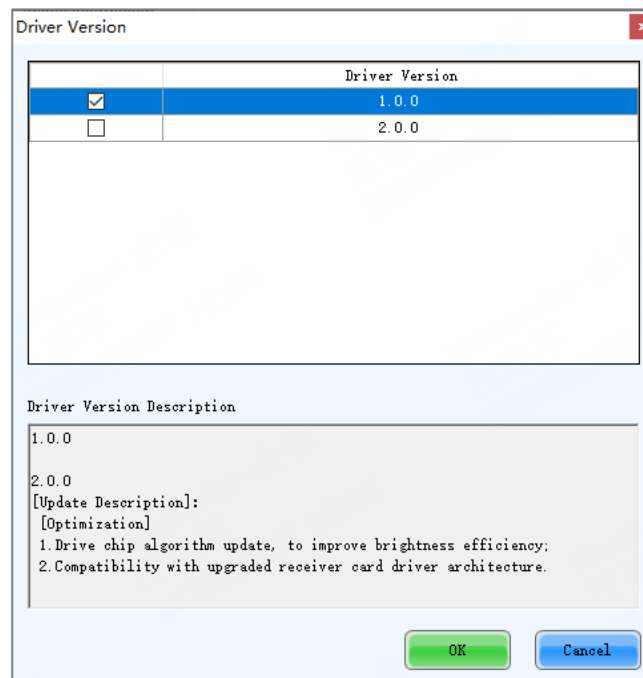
Driver Version

|  | Driver Version |
|---|---|
| ☑ | 1.0.0 |
| ☐ | 2.0.0 |

Driver Version Description

1.0.0

2.0.0
[Update Description]:
[Optimization]
1.Drive chip algorithm update, to improve brightness efficiency;
2.Compatibility with upgraded receiver card driver architecture.

OK
Cancel